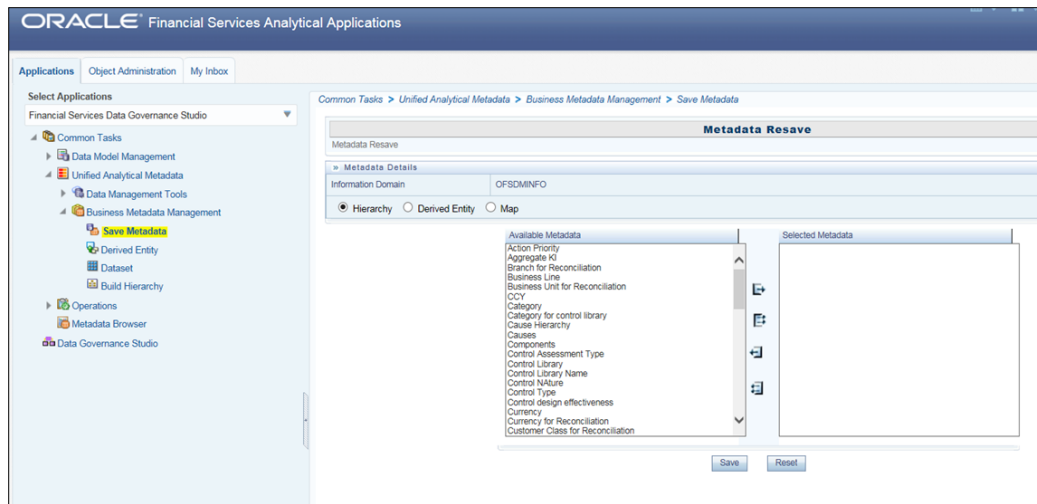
ORACLE® Financial Services Analytical Applications

Applications | Object Administration | My Inbox

Select Applications

Financial Services Data Governance Studio

Common Tasks
Data Model Management
Unified Analytical Metadata
Data Management Tools
Business Metadata Management
Save Metadata
Derived Entity
Dataset
Build Hierarchy
Operations
Metadata Browser
Data Governance Studio

Common Tasks > Unified Analytical Metadata > Business Metadata Management > Save Metadata

Metadata Resave

Metadata Resave

» Metadata Details

| Information Domain | OFSDMINFO |
|---|---|

Hierarchy  Derived Entity  Map

Available Metadata
Action Priority
Aggregate KI
Branch for Reconciliation
Business Line
Business Unit for Reconciliation
CCY
Category
Category for control library
Cause Hierarchy
Causes
Components
Control Assessment Type
Control Library
Control Library Name
Control NAture
Control Type
Control design effectiveness
Currency
Currency for Reconciliation
Customer Class for Reconciliation

Selected Metadata

Save  Reset